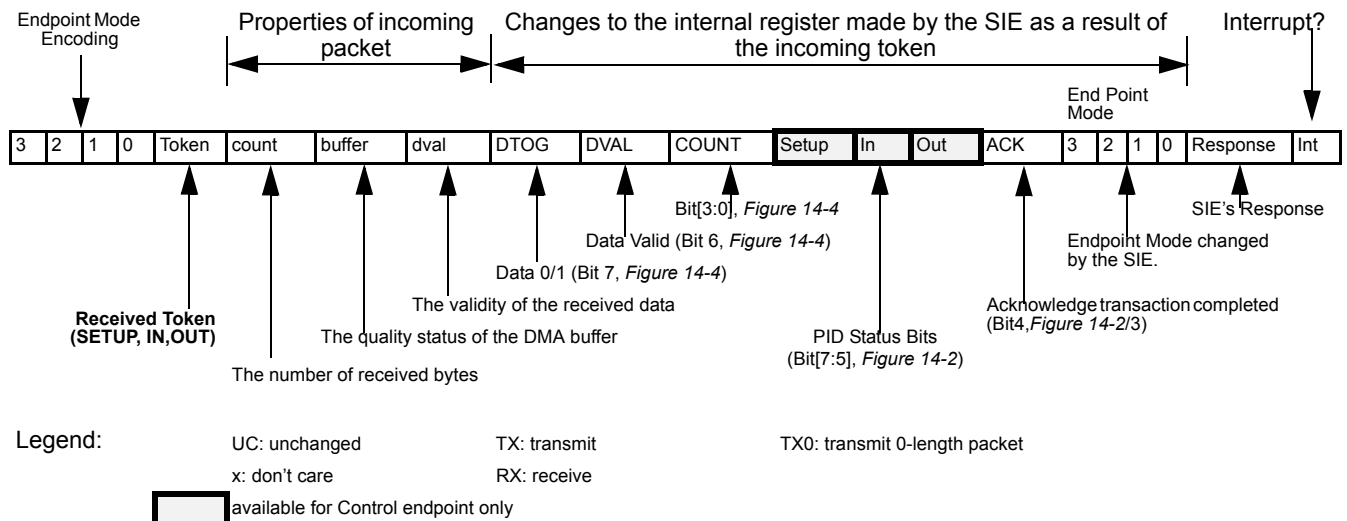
Endpoint Mode Encoding

Properties of incoming packet

Changes to the internal register made by the SIE as a result of the incoming token

Interrupt?

End Point Mode

| 3 | 2 | 1 | 0 | Token | count | buffer | dval | DTOG | DVAL | COUNT | Setup | In | Out | ACK | 3 | 2 | 1 | 0 | Response | Int |
|---|---|---|---|---|---|---|---|---|---|---|---|---|---|---|---|---|---|---|---|---|

Bit[3:0], *Figure 14-4*

SIE's Response

Data Valid (Bit 6, *Figure 14-4*)

Endpoint Mode changed by the SIE.

Data 0/1 (Bit 7, *Figure 14-4*)

The validity of the received data

Acknowledge transaction completed (Bit4,*Figure 14-2*/3)

**Received Token (SETUP, IN,OUT)**

The quality status of the DMA buffer

PID Status Bits (Bit[7:5], *Figure 14-2*)

The number of received bytes

Legend:

UC: unchanged

TX: transmit

TX0: transmit 0-length packet

x: don't care

RX: receive

available for Control endpoint only